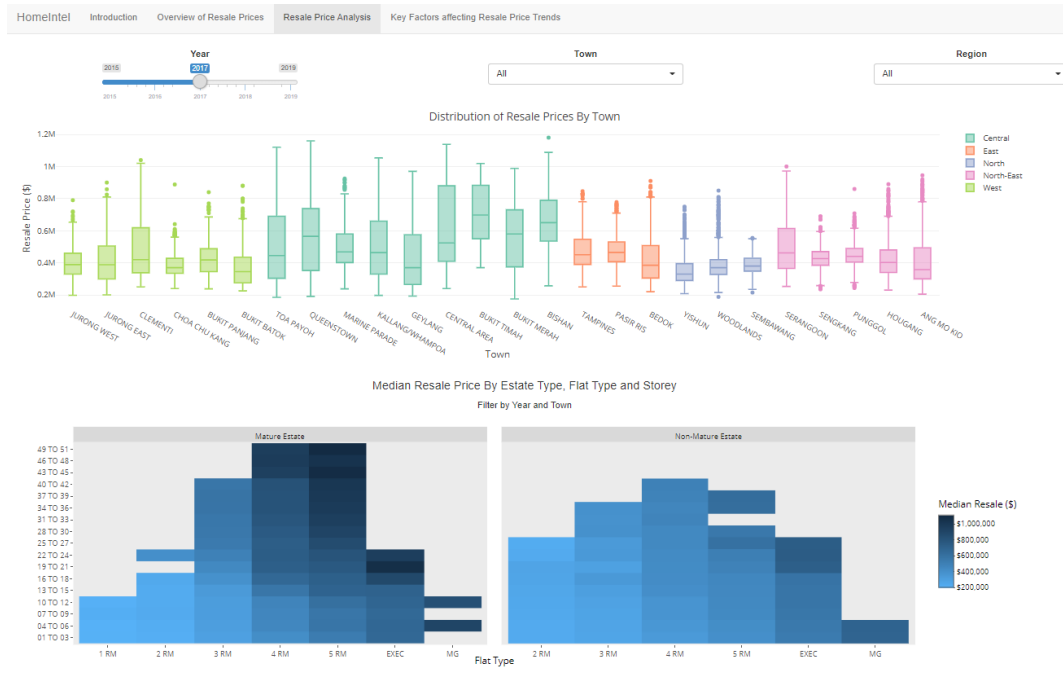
HomeIntel Introduction Overview of Resale Prices Resale Price Analysis Key Factors affecting Resale Price Trends

Year
2015 2017 2019
2015 2016 2017 2018 2019

Town
All

Region
All

Distribution of Resale Prices By Town

Resale Price ($)
1.2M
1M
0.8M
0.6M
0.4M
0.2M

JURONG WEST JURONG EAST CLEMENTI CHOA CHU KANG BUKIT PANJANG BUKIT BATOK TOA PAYOH QUEENSTOWN MARINE PARADE KALLANG/WHAMPOA GEYLANG CENTRAL AREA BUKIT TIMAH BUKIT MERAH BISHAN TAMPINES PASIR RIS BEDOK YISHUN WOODLANDS SEMBAWANG SERANGOON SENGKANG PUNGGOL HOUGANG ANG MO KIO

Town

Central
East
North
North-East
West

Median Resale Price By Estate Type, Flat Type and Storey
Filter by Year and Town

Mature Estate

Non-Mature Estate

49 TO 51
46 TO 48
43 TO 45
40 TO 42
37 TO 39
34 TO 36
31 TO 33
28 TO 30
25 TO 27
22 TO 24
19 TO 21
16 TO 18
13 TO 15
10 TO 12
07 TO 09
04 TO 06
01 TO 03

1 RM 2 RM 3 RM 4 RM 5 RM EXEC MG

2 RM 3 RM 4 RM 5 RM EXEC MG

Flat Type

Median Resale ($)
$1,000,000
$800,000
$600,000
$400,000
$200,000